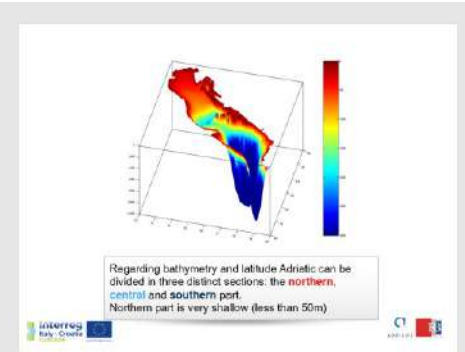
Regarding bathymetry and latitude Adriatic can be divided in three distinct sections: the northern, central and southern part.
Northern part is very shallow (less than 50m)

interreg
Italy - Croatia
EUROPEAN